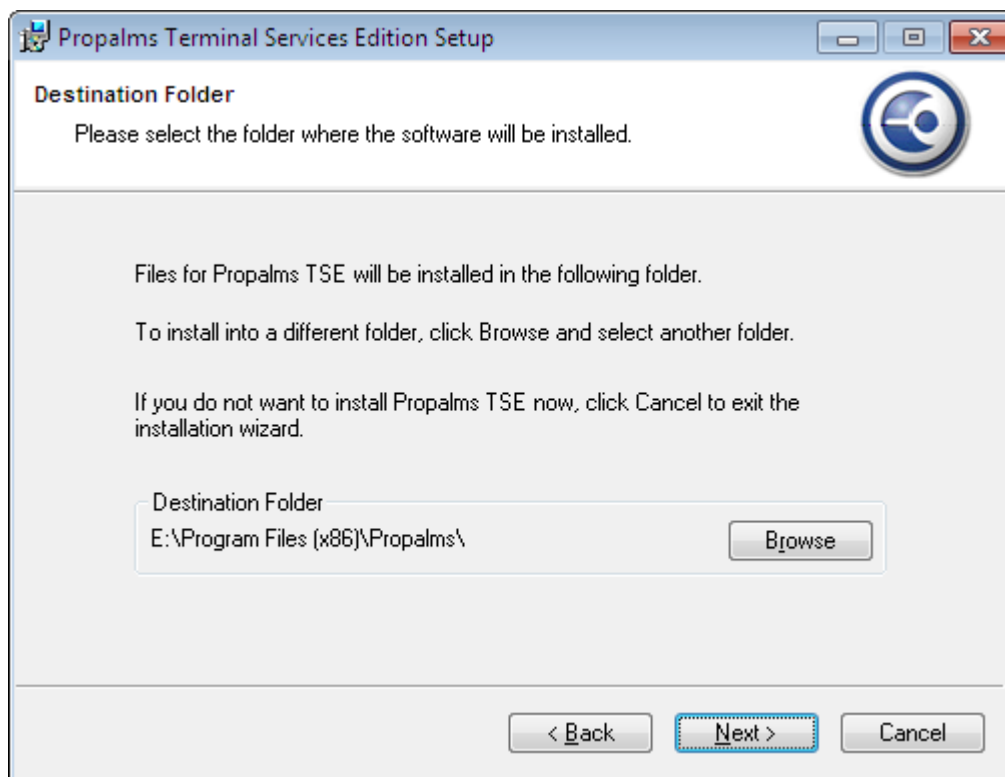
Propalms Terminal Services Edition Setup

Destination Folder

Please select the folder where the software will be installed.

Files for Propalms TSE will be installed in the following folder.

To install into a different folder, click Browse and select another folder.

If you do not want to install Propalms TSE now, click Cancel to exit the installation wizard.

Destination Folder

E:\Program Files (x86)\Propalms\

Browse

< Back

Next >

Cancel